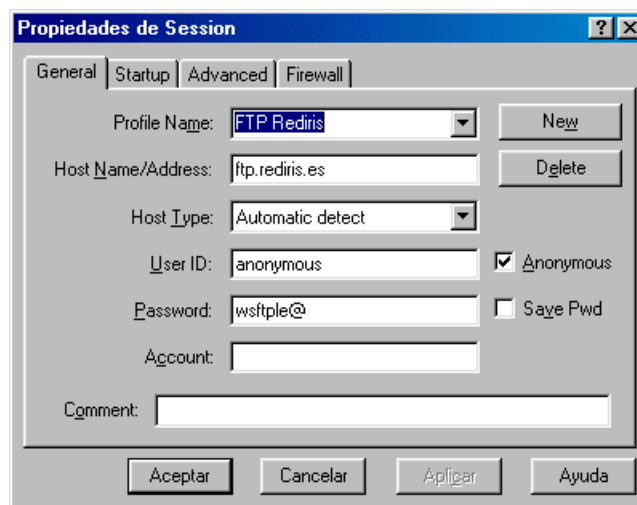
Propiedades de Session

? X

General | Startup | Advanced | Firewall

Profile Name: FTP Rediris

New

Host Name/Address: ftp.rediris.es

Delete

Host Type: Automatic detect

User ID: anonymous

Anonymous

Password: wsftple@

Save Pwd

Account:

Comment:

Aceptar | Cancelar | Aplicar | Ayuda